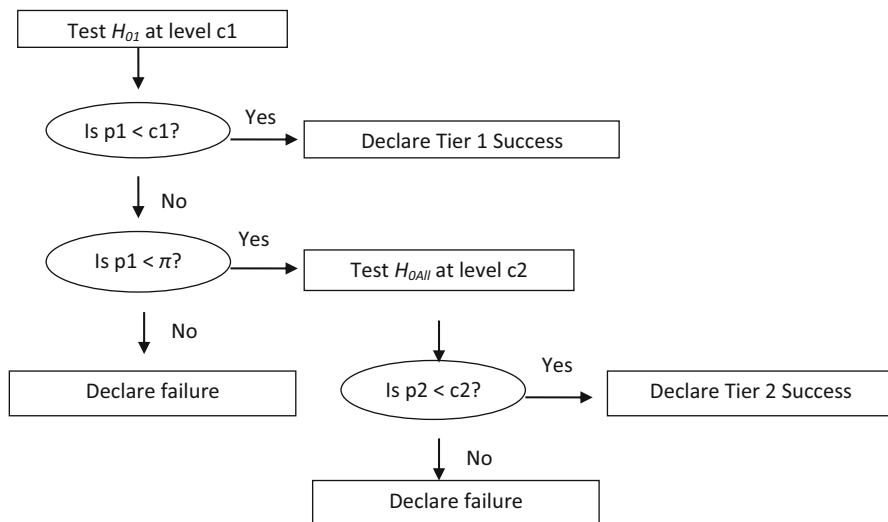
Test $H_{01}$ at level c1

Is p1 < c1?

Yes

Declare Tier 1 Success

No

Is p1 < $\pi$?

Yes

Test $H_{0All}$ at level c2

No

Declare failure

Is p2 < c2?

Yes

Declare Tier 2 Success

No

Declare failure